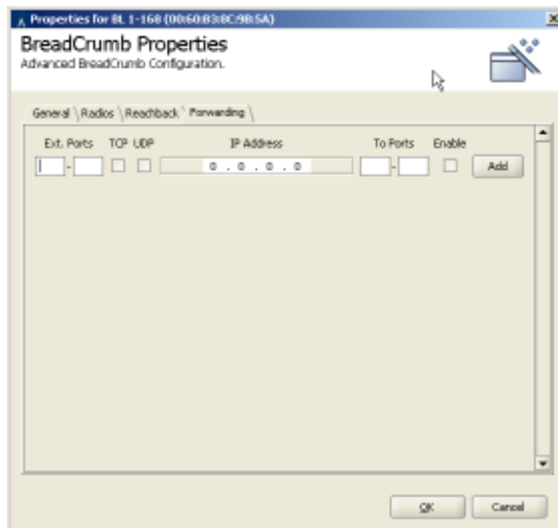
Properties for BL 1-168 (00:60:B3:8C:9B:5A)

BreadCrumb Properties
Advanced BreadCrumb Configuration.

General | Radios | Reachback | Forwarding

| Ext. Ports | TCP | UDP | IP Address | To Ports | Enable | |
|---|---|---|---|---|---|---|
| - | | | 0 . 0 . 0 . 0 | - | | Add |

OK Cancel